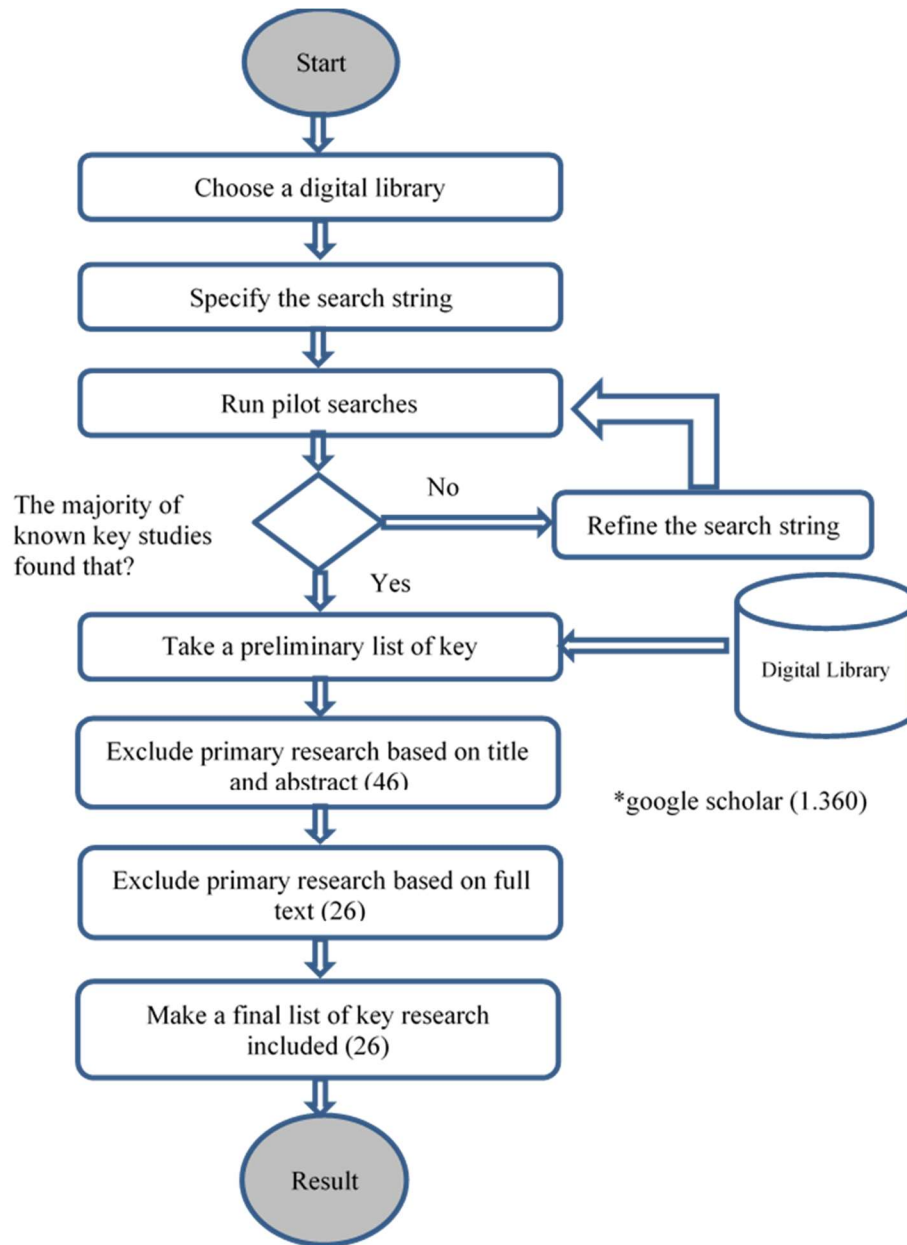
Start

Choose a digital library

Specify the search string

Run pilot searches

The majority of known key studies found that?

No

Refine the search string

Yes

Take a preliminary list of key

Digital Library

Exclude primary research based on title and abstract (46)

*google scholar (1.360)

Exclude primary research based on full text (26)

Make a final list of key research included (26)

Result